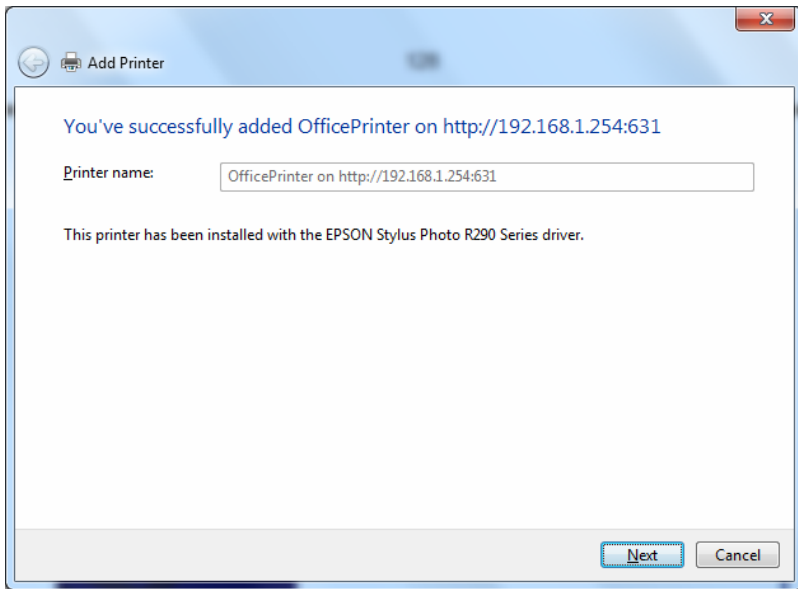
Add Printer

You've successfully added OfficePrinter on http://192.168.1.254:631

Printer name: OfficePrinter on http://192.168.1.254:631

This printer has been installed with the EPSON Stylus Photo R290 Series driver.

Next Cancel